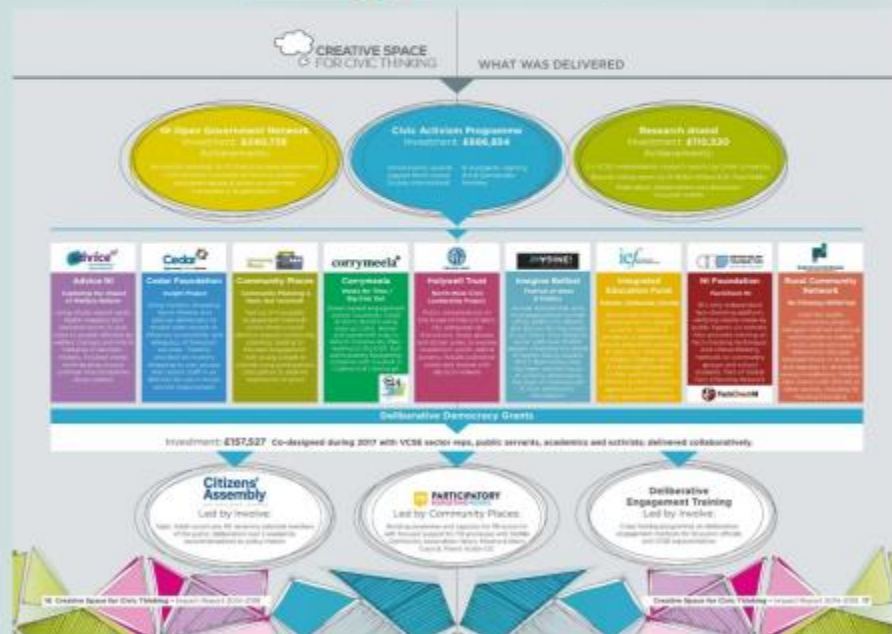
CREATIVE SPACE FOR CIVIC THINKING

WHAT WAS DELIVERED

NI Open Government Network
Investment: £240,738
Achievements:
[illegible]

Civic Activism Programme
Investment: £686,854
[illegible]

Research strand
Investment: £110,320
Achievements:
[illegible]

Advice NI
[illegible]

Cedar Foundation
Insight Project
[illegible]

Community Places
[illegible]

Corrymeela
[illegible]

Holywell Trust
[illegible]

Imagine Belfast
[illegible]

Integrated Education Fund
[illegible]

NI Foundation
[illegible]

Rural Community Network
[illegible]

Deliberative Democracy Grants

Investment: £157,527 Co-designed during 2017 with VCSE sector reps, public servants, academics and activists; delivered collaboratively.

Citizens' Assembly
Led by Involve:
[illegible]

PARTICIPATORY BUDGETING
Led by Community Places:
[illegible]

Deliberative Engagement Training
Led by Involve:
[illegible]

16 Creative Space for Civic Thinking • Impact Report 2014-2018

Creative Space for Civic Thinking • Impact Report 2014-2018 17